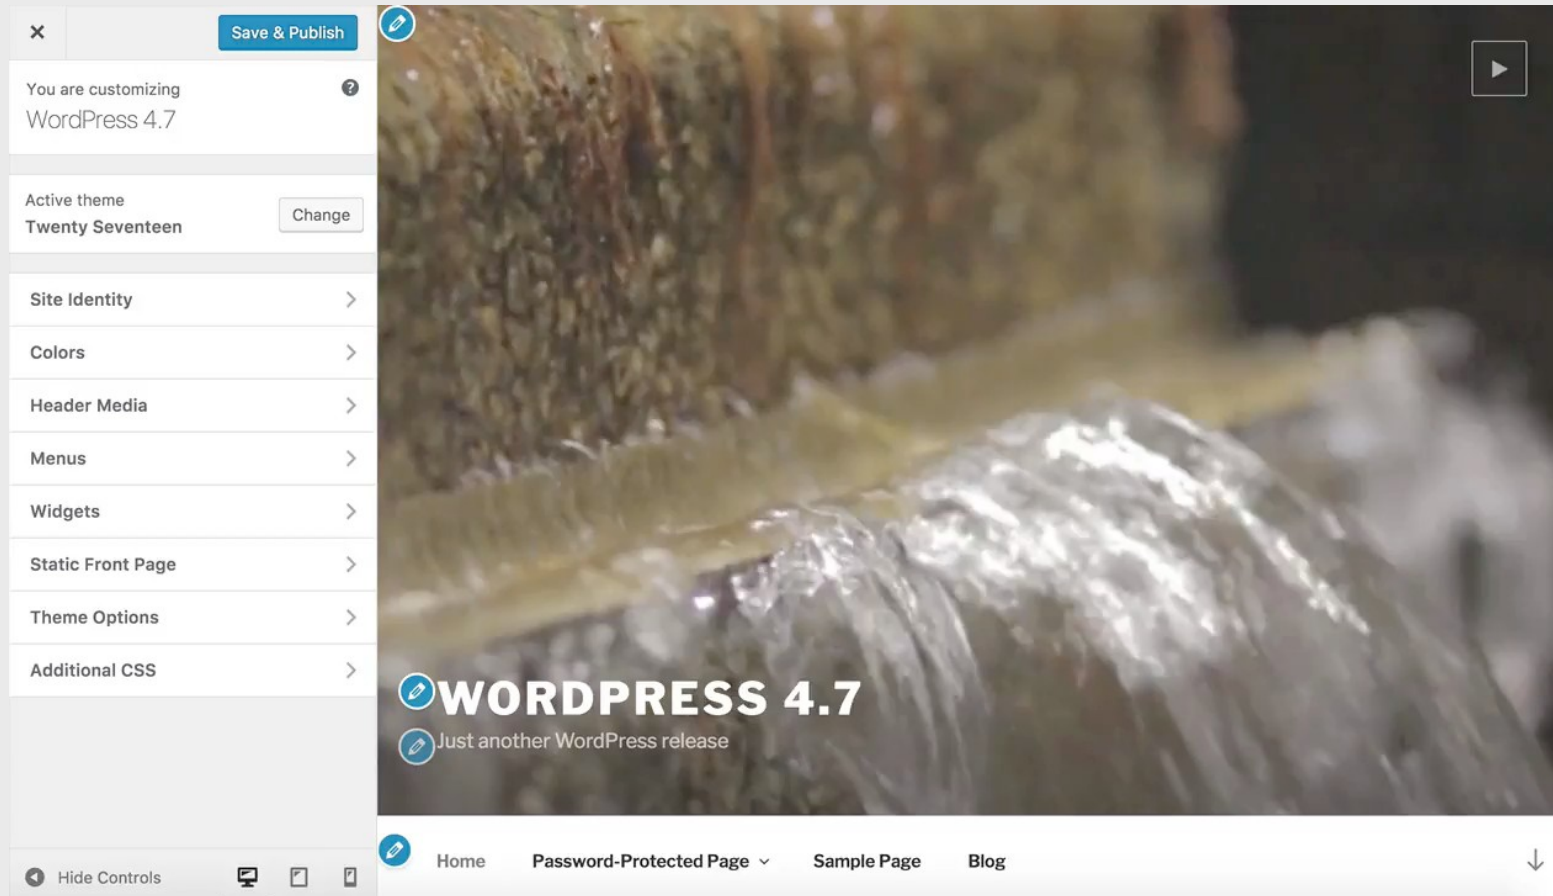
×
Save & Publish

You are customizing
WordPress 4.7

Active theme
Twenty Seventeen
Change

Site Identity
Colors
Header Media
Menus
Widgets
Static Front Page
Theme Options
Additional CSS

Hide Controls

WORDPRESS 4.7
Just another WordPress release

Home
Password-Protected Page
Sample Page
Blog